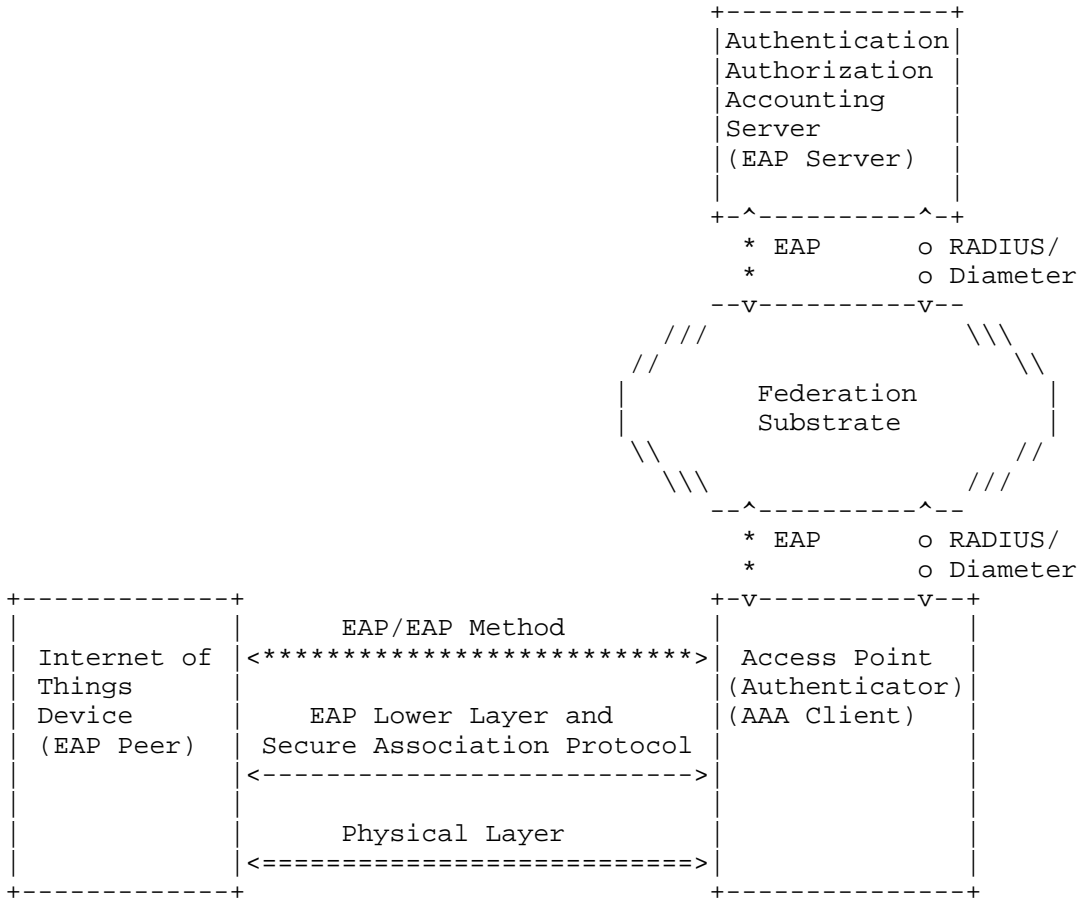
Authentication
Authorization
Accounting
Server
(EAP Server)

* EAP
o RADIUS/
o Diameter

Federation
Substrate

* EAP
o RADIUS/
o Diameter

Internet of
Things
Device
(EAP Peer)

EAP/EAP Method

EAP Lower Layer and
Secure Association Protocol

Physical Layer

Access Point
(Authenticator)
(AAA Client)